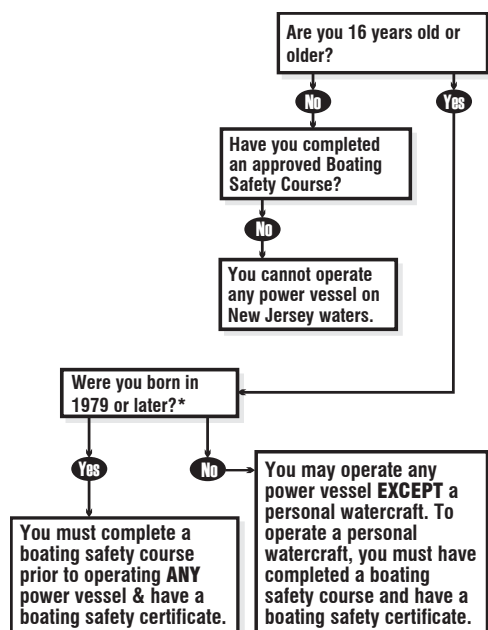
Are you 16 years old or older?

No

Yes

Have you completed an approved Boating Safety Course?

No

You cannot operate any power vessel on New Jersey waters.

Were you born in 1979 or later?*

Yes

No

You must complete a boating safety course prior to operating ANY power vessel & have a boating safety certificate.

You may operate any power vessel EXCEPT a personal watercraft. To operate a personal watercraft, you must have completed a boating safety course and have a boating safety certificate.